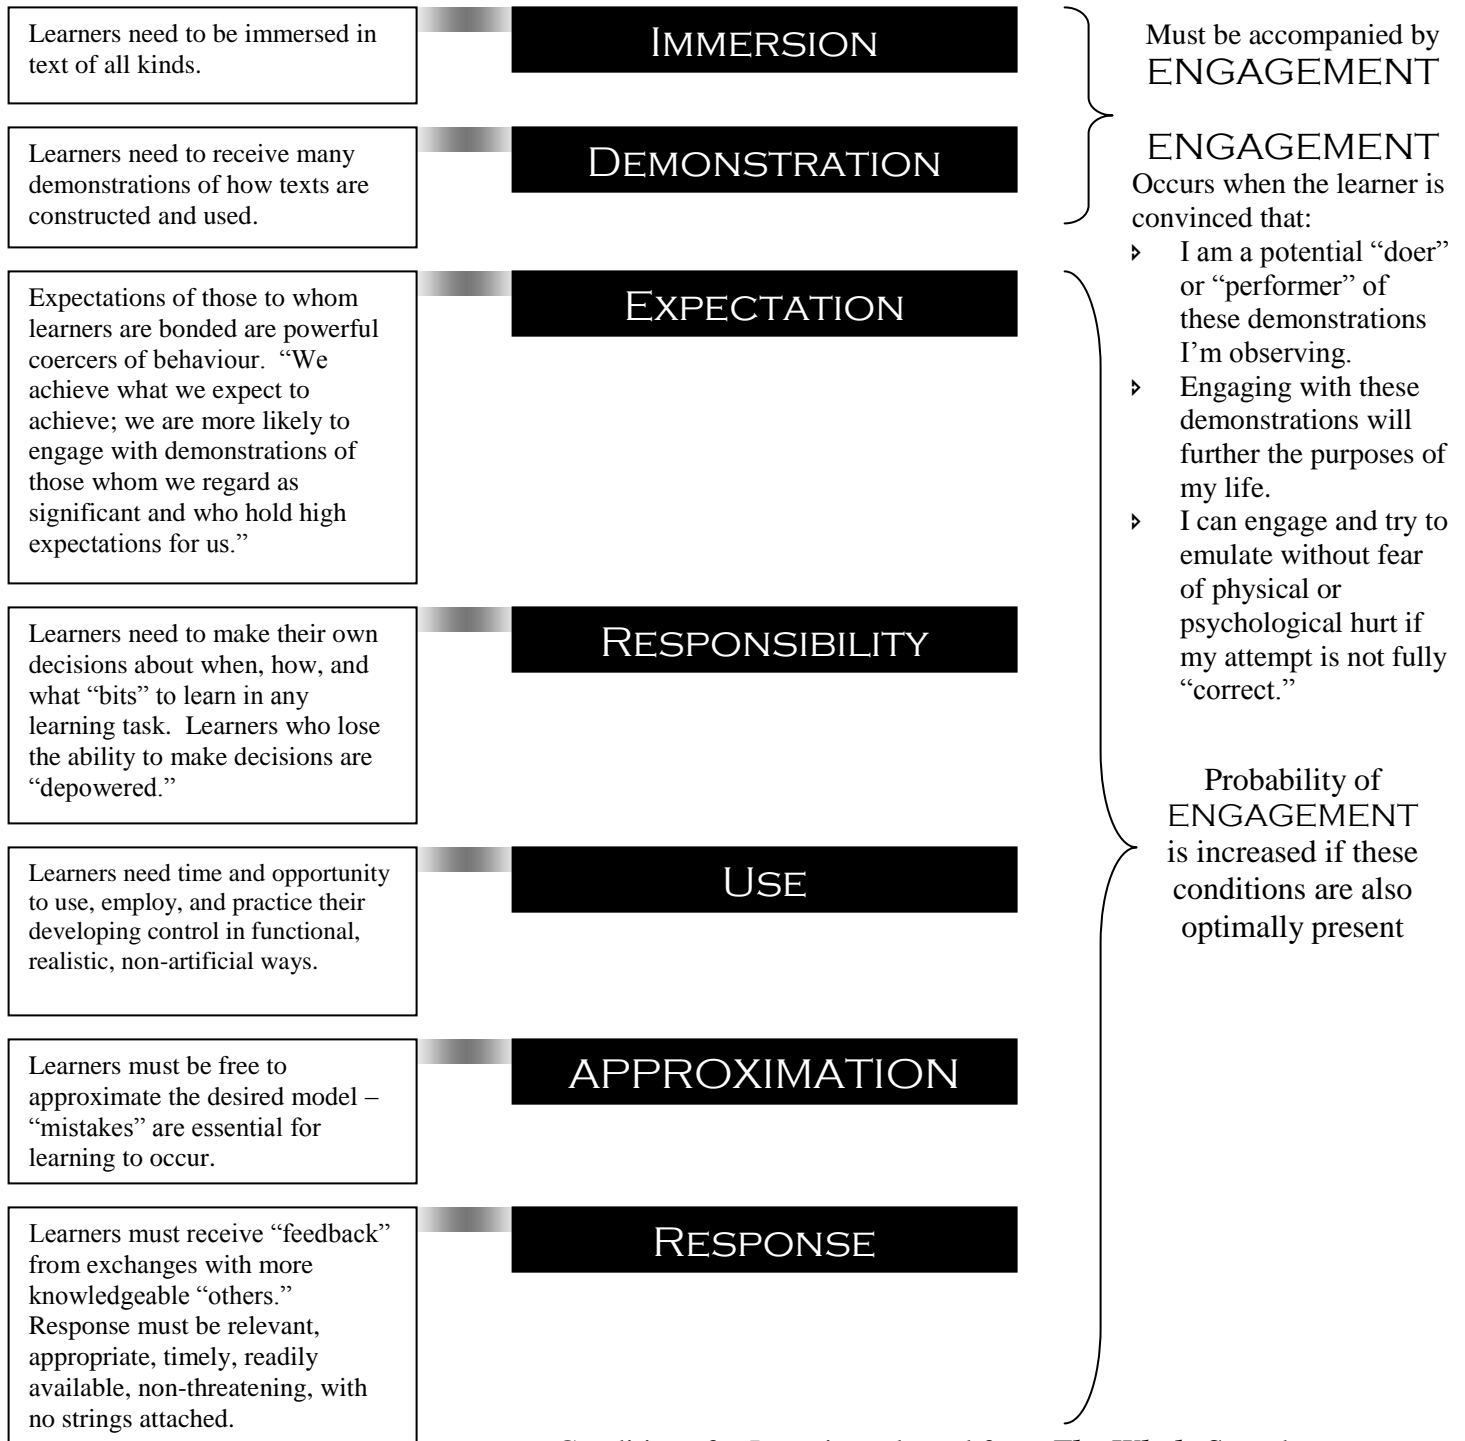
Learners need to be immersed in text of all kinds.

IMMERSION

Learners need to receive many demonstrations of how texts are constructed and used.

DEMONSTRATION

Expectations of those to whom learners are bonded are powerful coercers of behaviour. "We achieve what we expect to achieve; we are more likely to engage with demonstrations of those whom we regard as significant and who hold high expectations for us."

EXPECTATION

Learners need to make their own decisions about when, how, and what "bits" to learn in any learning task. Learners who lose the ability to make decisions are "depowered."

RESPONSIBILITY

Learners need time and opportunity to use, employ, and practice their developing control in functional, realistic, non-artificial ways.

USE

Learners must be free to approximate the desired model – "mistakes" are essential for learning to occur.

APPROXIMATION

Learners must receive "feedback" from exchanges with more knowledgeable "others." Response must be relevant, appropriate, timely, readily available, non-threatening, with no strings attached.

RESPONSE

Must be accompanied by ENGAGEMENT

ENGAGEMENT
Occurs when the learner is convinced that:
- I am a potential "doer" or "performer" of these demonstrations I'm observing.
- Engaging with these demonstrations will further the purposes of my life.
- I can engage and try to emulate without fear of physical or psychological hurt if my attempt is not fully "correct."

Probability of ENGAGEMENT is increased if these conditions are also optimally present

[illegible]